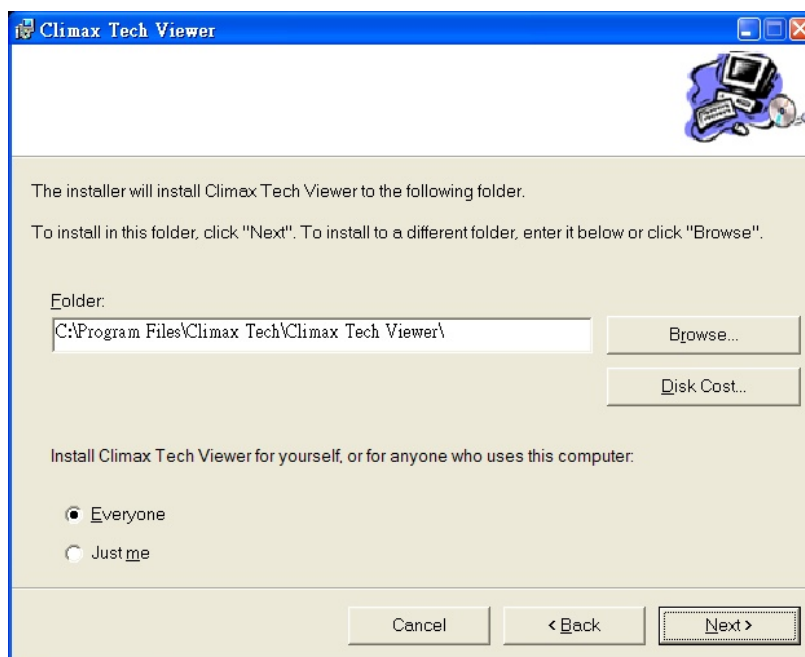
Climax Tech Viewer

The installer will install Climax Tech Viewer to the following folder.

To install in this folder, click "Next". To install to a different folder, enter it below or click "Browse".

Folder:

C:\Program Files\Climax Tech\Climax Tech Viewer\

Browse...

Disk Cost...

Install Climax Tech Viewer for yourself, or for anyone who uses this computer:

Everyone

Just me

Cancel

< Back

Next >